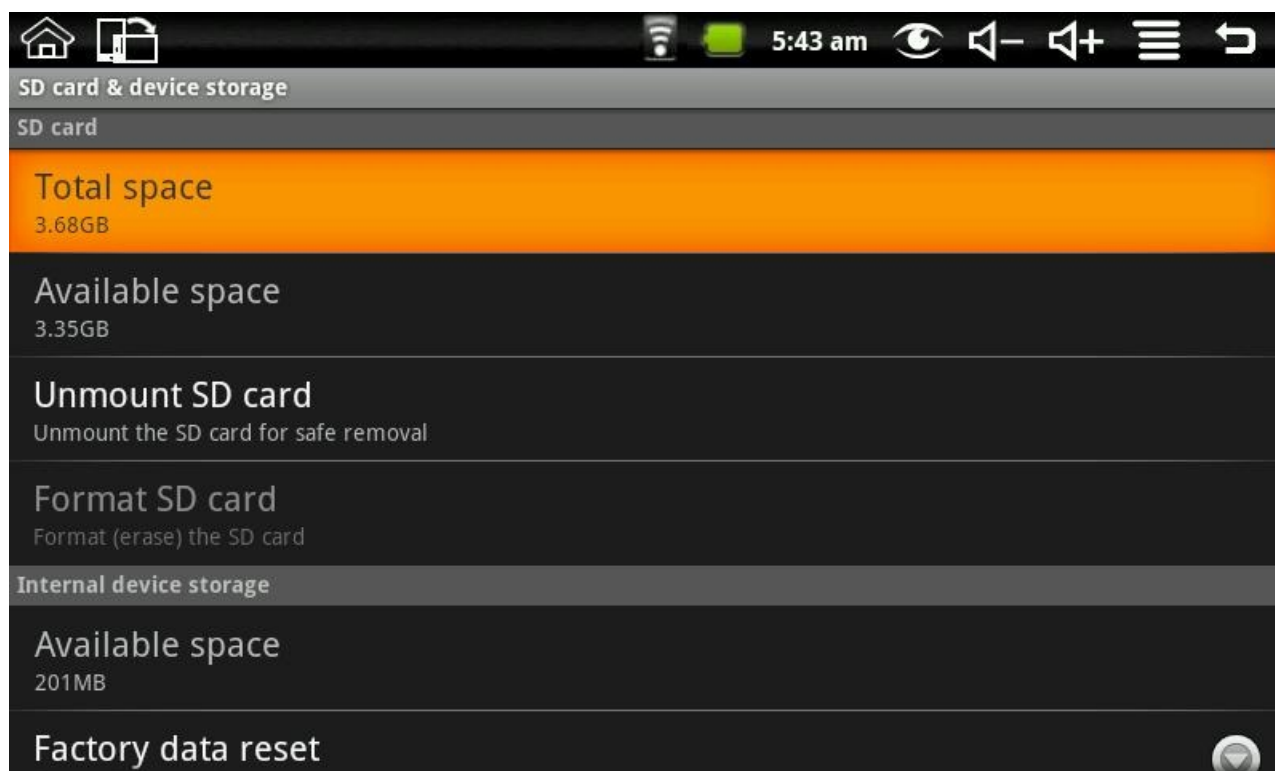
5:43 am

SD card & device storage

SD card

Total space
3.68GB

Available space
3.35GB

Unmount SD card
Unmount the SD card for safe removal

Format SD card
Format (erase) the SD card

Internal device storage

Available space
201MB

Factory data reset